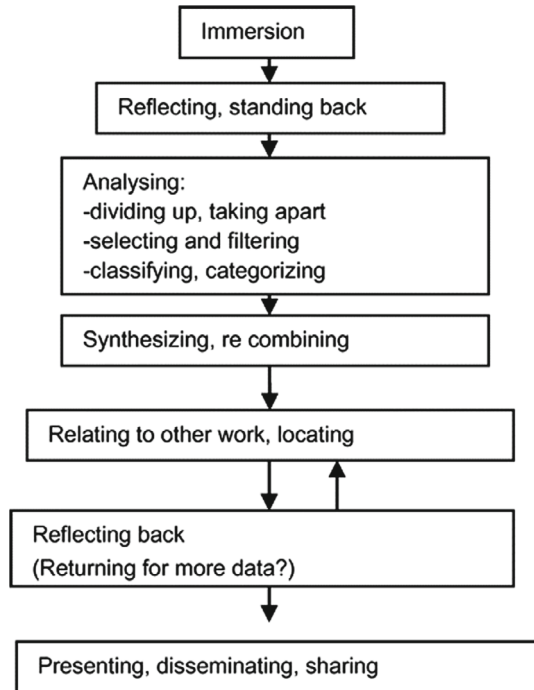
Immersion

Reflecting, standing back

Analysing:
-dividing up, taking apart
-selecting and filtering
-classifying, categorizing

Synthesizing, re combining

Relating to other work, locating

Reflecting back
(Returning for more data?)

Presenting, disseminating, sharing